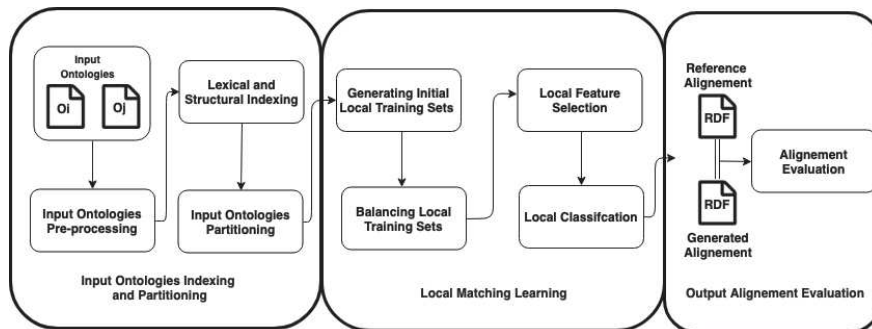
Input Ontologies

Oi

Oj

Lexical and Structural Indexing

Input Ontologies Pre-processing

Input Ontologies Partitioning

Input Ontologies Indexing and Partitioning

Generating Initial Local Training Sets

Local Feature Selection

Balancing Local Training Sets

Local Classifcation

Local Matching Learning

Reference Alignement

RDF

Alignement Evaluation

RDF

Generated Alignement

Output Alignement Evaluation